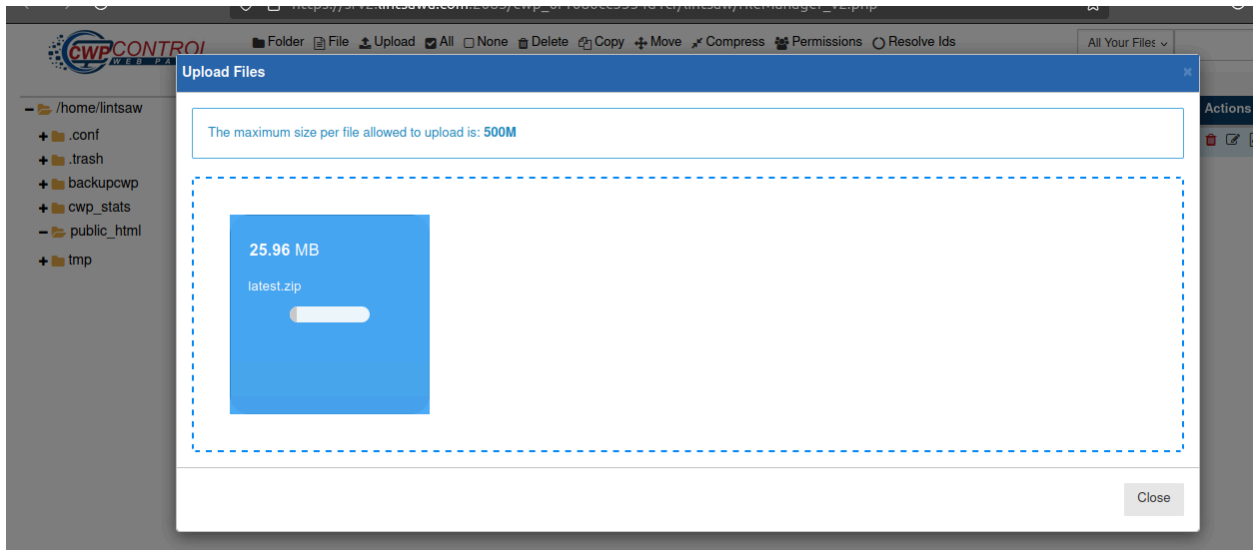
https://srv2.lintsaw.com:2083/cwp_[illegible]/lintsaw/fileManager_v2.php

CWP CONTROL WEB PA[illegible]

Folder File Upload All None Delete Copy Move Compress Permissions Resolve Ids

All Your Files

/home/lintsaw
.conf
.trash
backupcwp
cwp_stats
public_html
tmp

Actions

Upload Files

×

The maximum size per file allowed to upload is: 500M

25.96 MB

latest.zip

Close